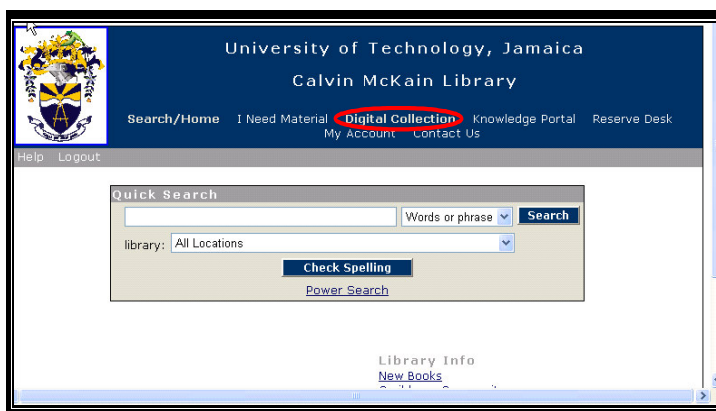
University of Technology, Jamaica

Calvin McKain Library

Search/Home I Need Material Digital Collection Knowledge Portal Reserve Desk My Account Contact Us

Help Logout

Quick Search

Words or phrase Search

library: All Locations

Check Spelling

Power Search

Library Info

New Books

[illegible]